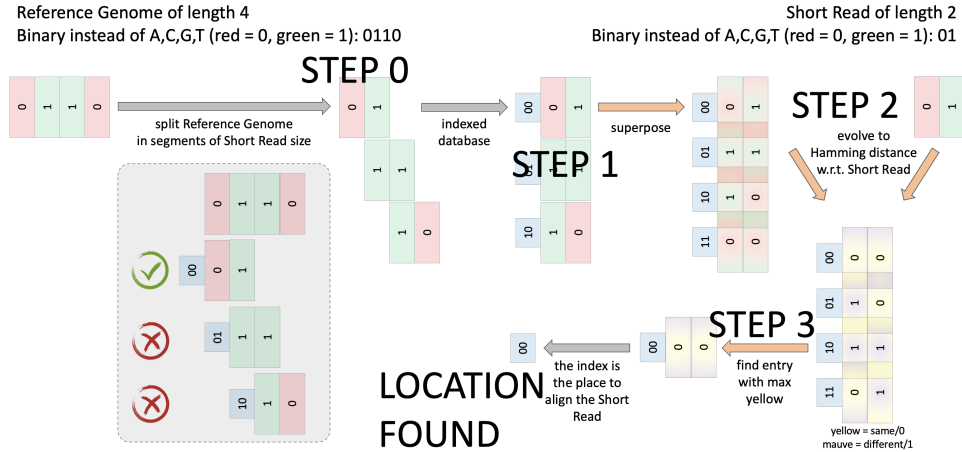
Reference Genome of length 4
Binary instead of A,C,G,T (red = 0, green = 1): 0110

Short Read of length 2
Binary instead of A,C,G,T (red = 0, green = 1): 01

0 1 1 0

split Reference Genome in segments of Short Read size

STEP 0

0 1

1 1

1 0

indexed database

00 0 1

01 1 1

10 1 0

STEP 1

superpose

00 0 1

01 1 1

10 1 0

11 0 0

STEP 2

0 1

evolve to Hamming distance w.r.t. Short Read

00 0 0

01 1 0

10 1 1

11 0 1

yellow = same/0
mauve = different/1

0 1 1 0

00 0 1

01 1 1

10 1 0

STEP 3

find entry with max yellow

00 0 0

00

the index is the place to align the Short Read

LOCATION FOUND